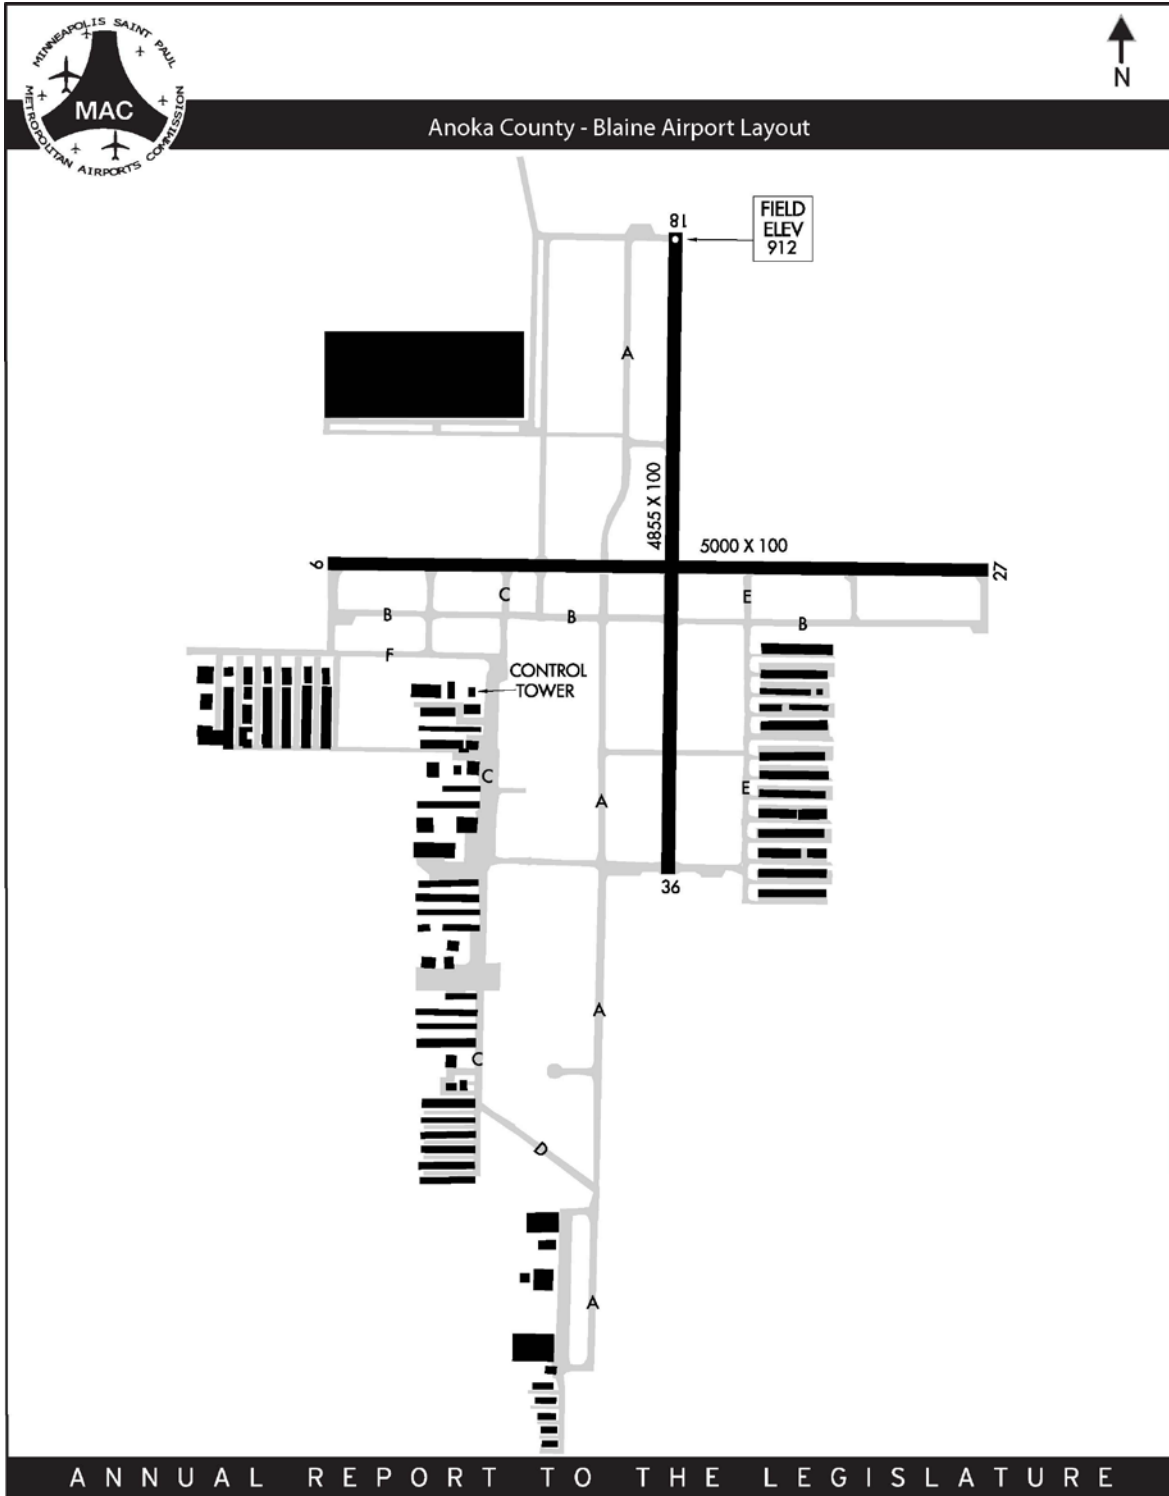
MINNEAPOLIS SAINT PAUL
MAC
METROPOLITAN AIRPORTS COMMISSION

N

Anoka County - Blaine Airport Layout

18
FIELD ELEV 912

A

4855 X 100

5000 X 100

9

27

C

B

B

E

B

F

CONTROL TOWER

C

A

E

36

A

C

D

A

ANNUAL REPORT TO THE LEGISLATURE